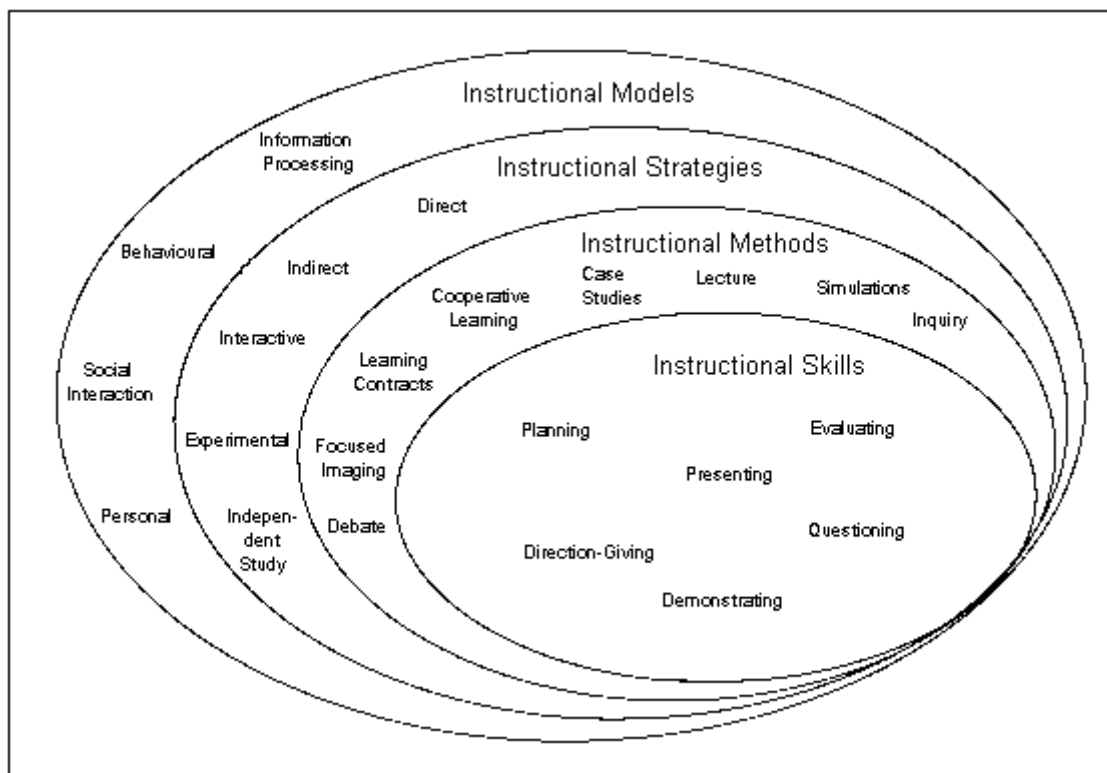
Instructional Models

Information Processing

Behavioural

Social Interaction

Personal

Instructional Strategies

Direct

Indirect

Interactive

Experimental

Independent Study

Instructional Methods

Cooperative Learning

Case Studies

Lecture

Simulations

Inquiry

Learning Contracts

Focused Imaging

Debate

Instructional Skills

Planning

Evaluating

Presenting

Questioning

Direction-Giving

Demonstrating